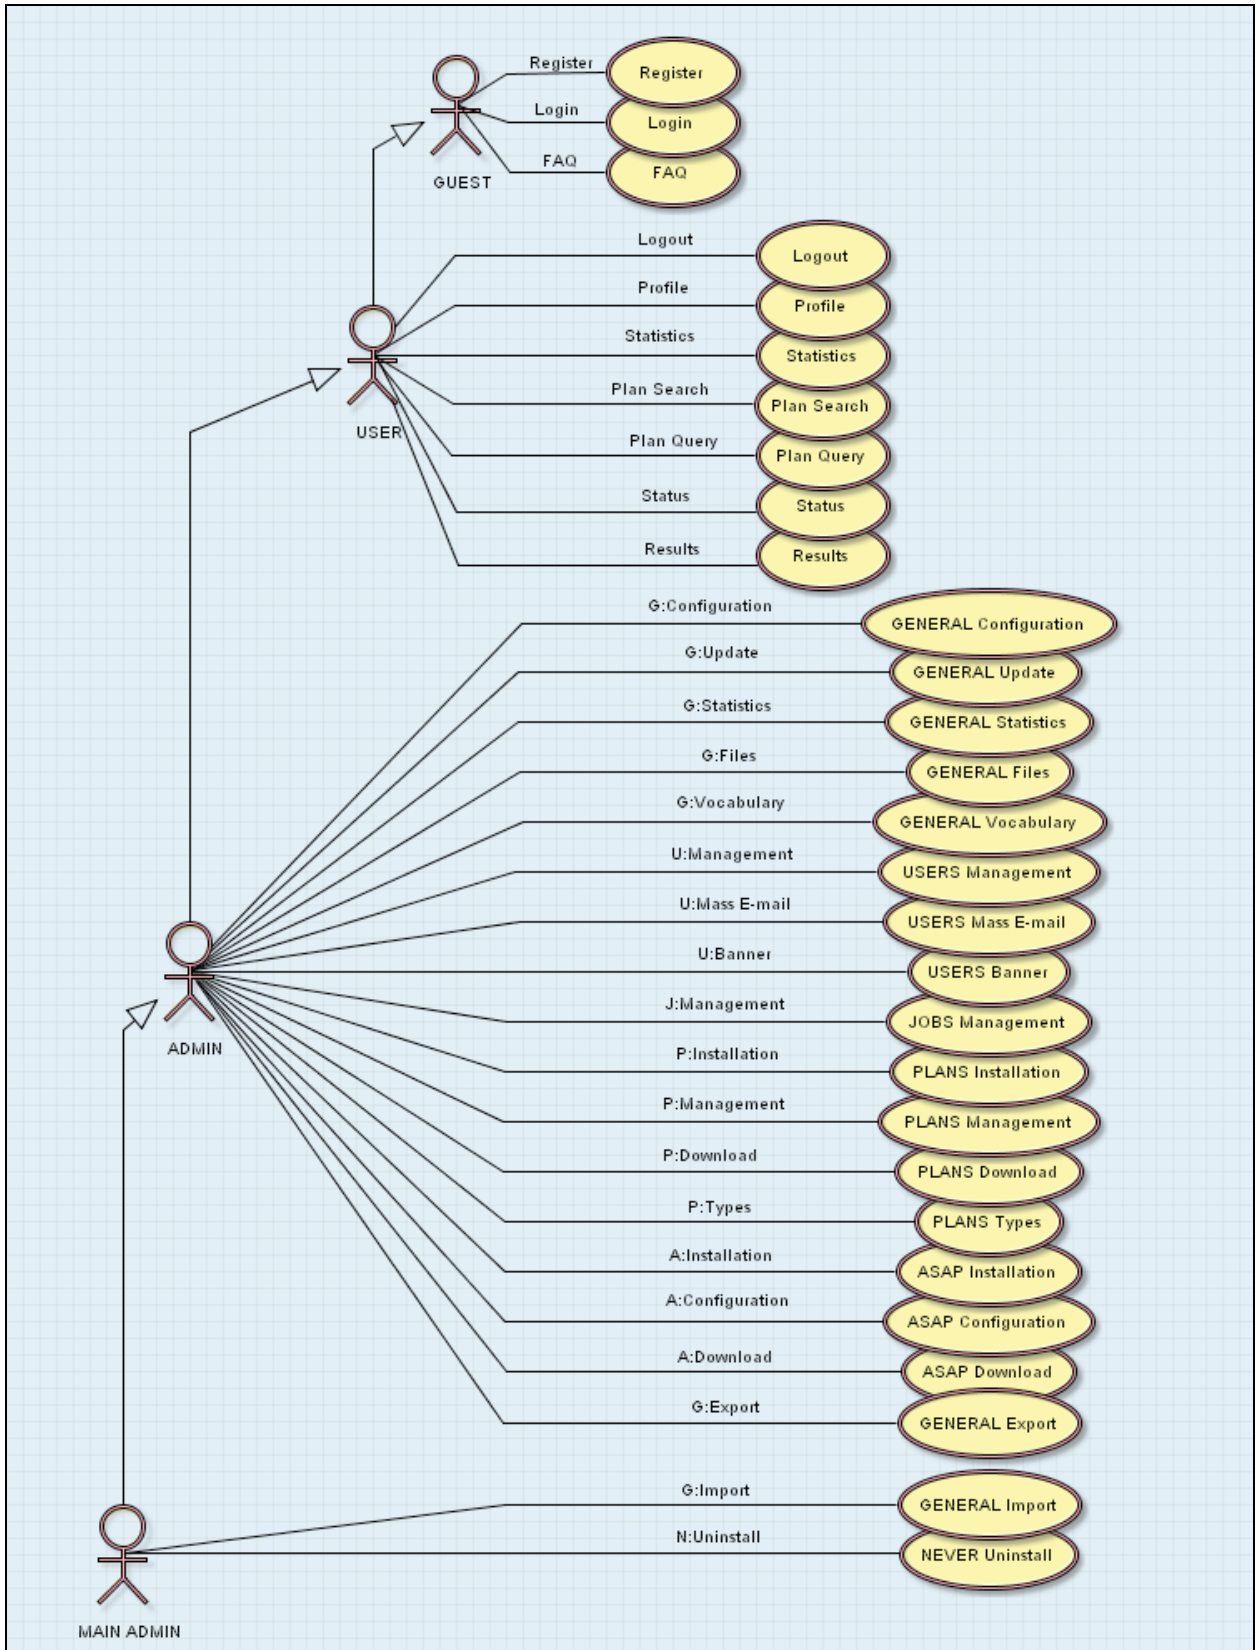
GUEST

Register
Register

Login
Login

FAQ
FAQ

USER

Logout
Logout

Profile
Profile

Statistics
Statistics

Plan Search
Plan Search

Plan Query
Plan Query

Status
Status

Results
Results

ADMIN

G:Configuration
GENERAL Configuration

G:Update
GENERAL Update

G:Statistics
GENERAL Statistics

G:Files
GENERAL Files

G:Vocabulary
GENERAL Vocabulary

U:Management
USERS Management

U:Mass E-mail
USERS Mass E-mail

U:Banner
USERS Banner

J:Management
JOBS Management

P:Installation
PLANS Installation

P:Management
PLANS Management

P:Download
PLANS Download

P:Types
PLANS Types

A:Installation
ASAP Installation

A:Configuration
ASAP Configuration

A:Download
ASAP Download

G:Export
GENERAL Export

MAIN ADMIN

G:Import
GENERAL Import

N:Uninstall
NEVER Uninstall